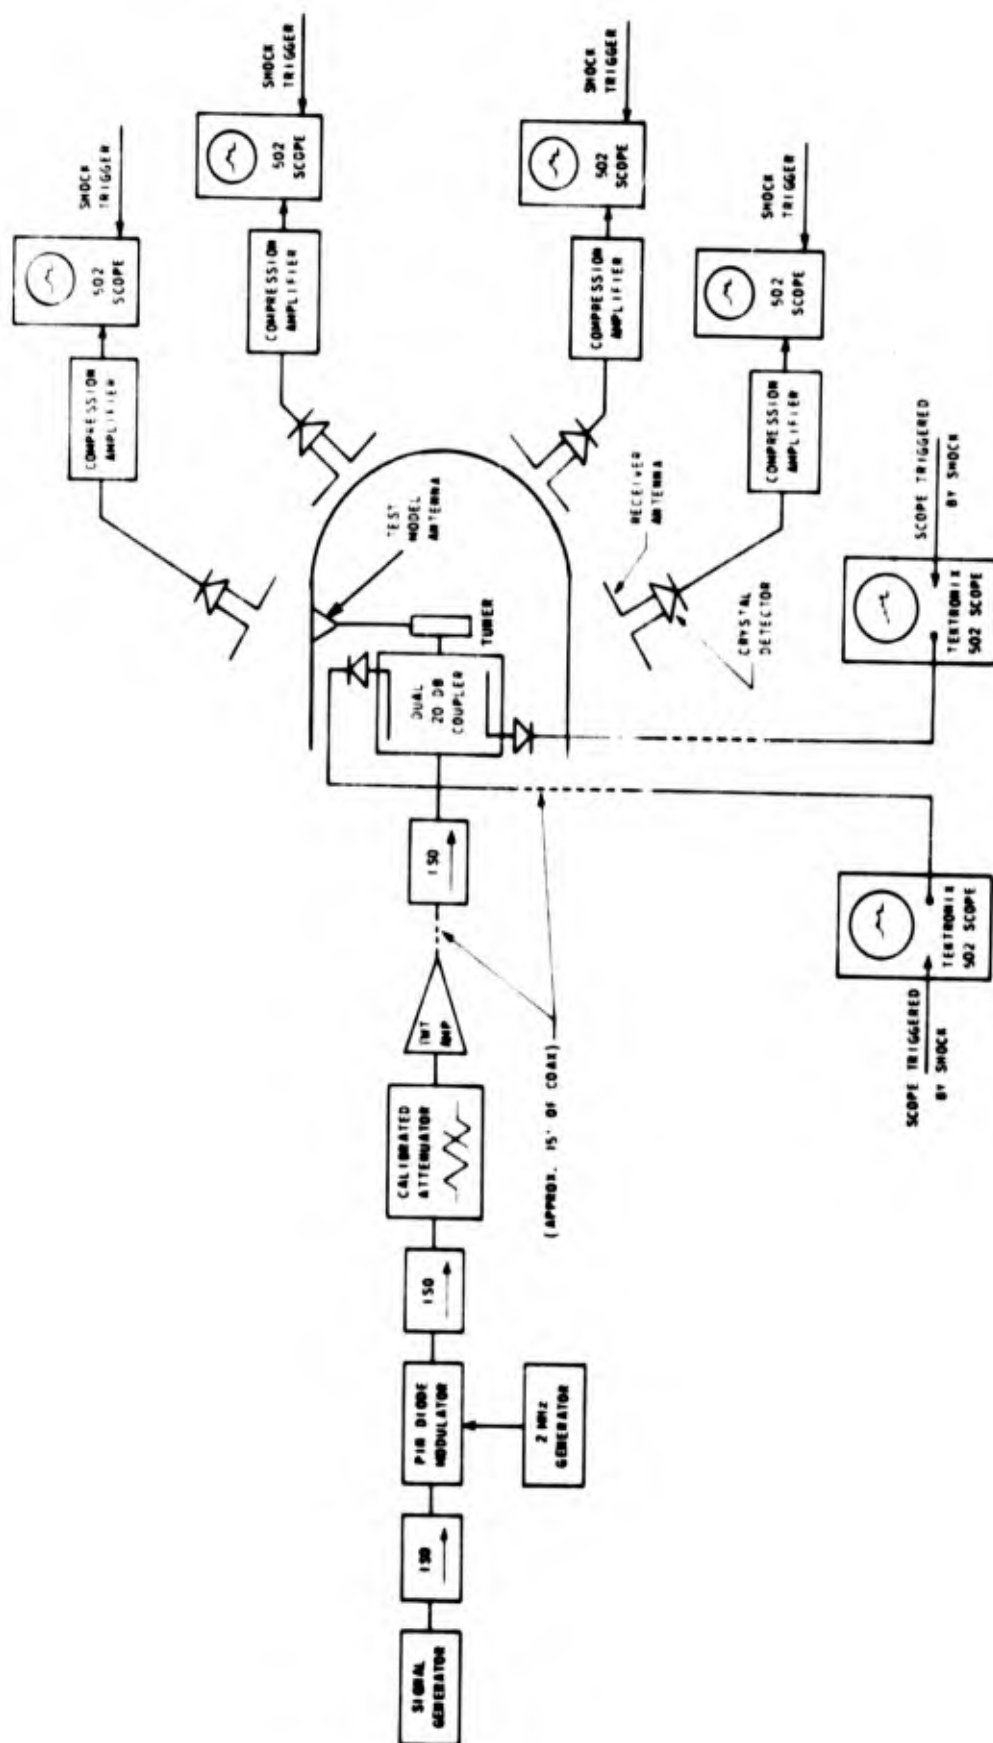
SHOCK TRIGGER

502 SCOPE

COMPRESSION AMPLIFIER

SHOCK TRIGGER

502 SCOPE

COMPRESSION AMPLIFIER

SHOCK TRIGGER

502 SCOPE

COMPRESSION AMPLIFIER

SHOCK TRIGGER

502 SCOPE

COMPRESSION AMPLIFIER

TEST MODEL ANTENNA

RECEIVER ANTENNA

CRYSTAL DETECTOR

SCOPE TRIGGERED BY SHOCK

TEKTRONIX 502 SCOPE

TUNER

DUAL 20 DB COUPLER

ISO

TWT AMP

CALIBRATED ATTENUATOR

(APPROX. 15' OF COAX)

TEKTRONIX 502 SCOPE

SCOPE TRIGGERED BY SHOCK

ISO

PIN DIODE MODULATOR

2 MHz GENERATOR

ISO

SIGNAL GENERATOR